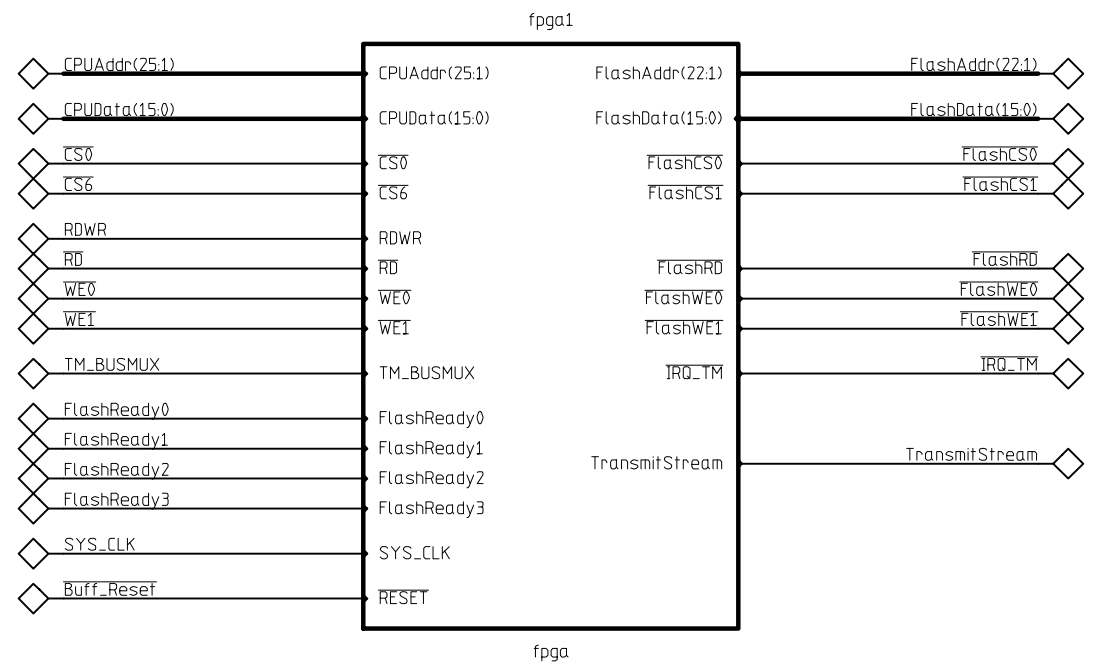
fpga1

CPUAddr(25:1)
CPUData(15:0)
$\overline{CS0}$
$\overline{CS6}$
RDWR
$\overline{RD}$
$\overline{WE0}$
$\overline{WE1}$
TM_BUSMUX
FlashReady0
FlashReady1
FlashReady2
FlashReady3
SYS_CLK
$\overline{Buff\_Reset}$

CPUAddr(25:1)
CPUData(15:0)
$\overline{CS0}$
$\overline{CS6}$
RDWR
$\overline{RD}$
$\overline{WE0}$
$\overline{WE1}$
TM_BUSMUX
FlashReady0
FlashReady1
FlashReady2
FlashReady3
SYS_CLK
$\overline{RESET}$

FlashAddr(22:1)
FlashData(15:0)
$\overline{FlashCS0}$
$\overline{FlashCS1}$
$\overline{FlashRD}$
$\overline{FlashWE0}$
$\overline{FlashWE1}$
$\overline{IRQ\_TM}$
TransmitStream

FlashAddr(22:1)
FlashData(15:0)
$\overline{FlashCS0}$
$\overline{FlashCS1}$
$\overline{FlashRD}$
$\overline{FlashWE0}$
$\overline{FlashWE1}$
$\overline{IRQ\_TM}$
TransmitStream

fpga